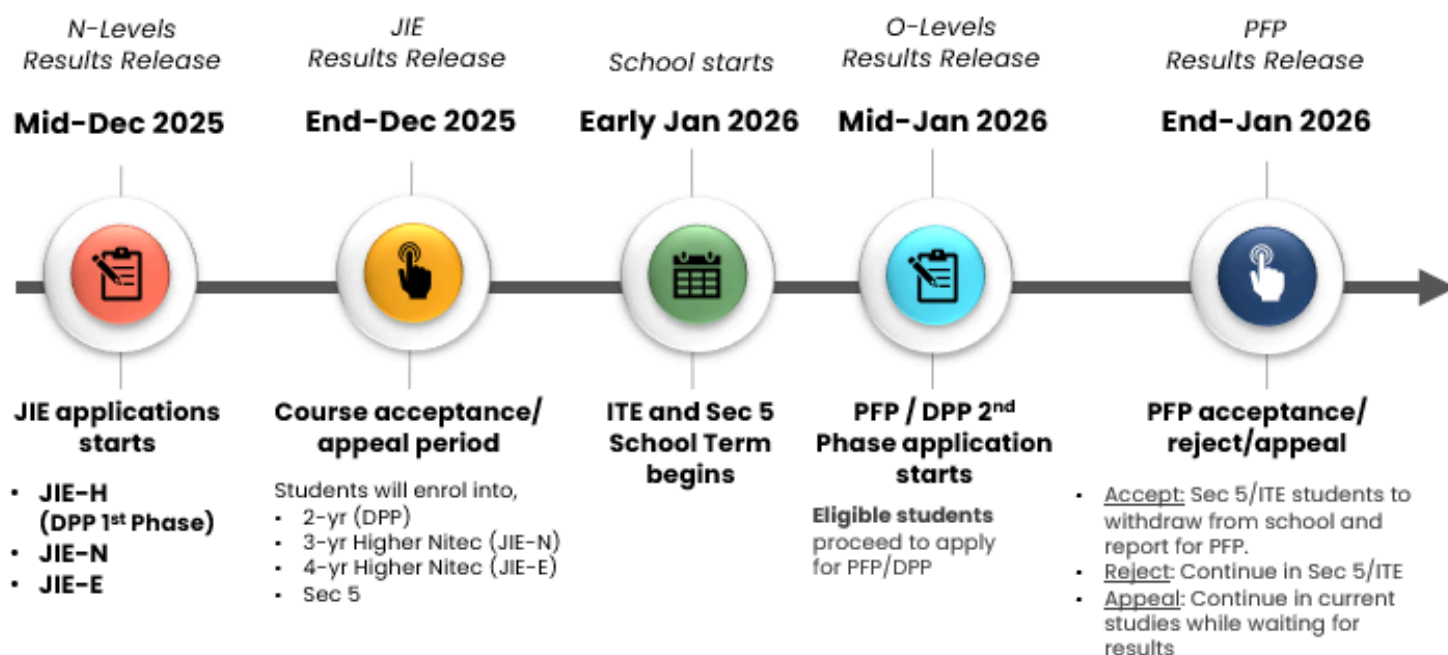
N-Levels Results Release

Mid-Dec 2025

JIE applications starts

- JIE-H (DPP 1$^{st}$ Phase)
- JIE-N
- JIE-E

JIE Results Release

End-Dec 2025

Course acceptance/ appeal period

Students will enrol into,
- 2-yr (DPP)
- 3-yr Higher Nitec (JIE-N)
- 4-yr Higher Nitec (JIE-E)
- Sec 5

School starts

Early Jan 2026

ITE and Sec 5 School Term begins

O-Levels Results Release

Mid-Jan 2026

PFP / DPP 2$^{nd}$ Phase application starts

Eligible students proceed to apply for PFP/DPP

PFP Results Release

End-Jan 2026

PFP acceptance/ reject/appeal

- Accept: Sec 5/ITE students to withdraw from school and report for PFP.
- Reject: Continue in Sec 5/ITE
- Appeal: Continue in current studies while waiting for results